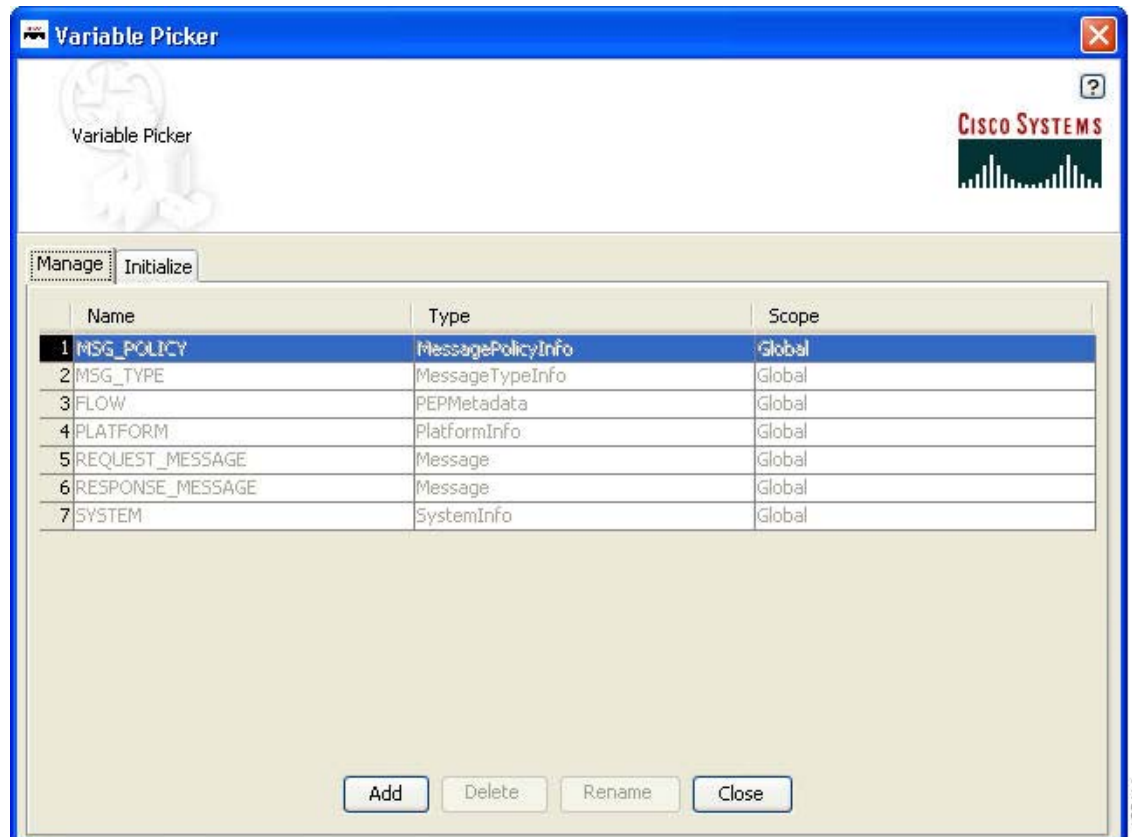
Variable Picker

?

Variable Picker

CISCO SYSTEMS

Manage | Initialize

| | Name | Type | Scope |
|---|---|---|---|
| 1 | MSG_POLICY | MessagePolicyInfo | Global |
| 2 | MSG_TYPE | MessageTypeInfo | Global |
| 3 | FLOW | PEPMetadata | Global |
| 4 | PLATFORM | PlatformInfo | Global |
| 5 | REQUEST_MESSAGE | Message | Global |
| 6 | RESPONSE_MESSAGE | Message | Global |
| 7 | SYSTEM | SystemInfo | Global |

Add Delete Rename Close